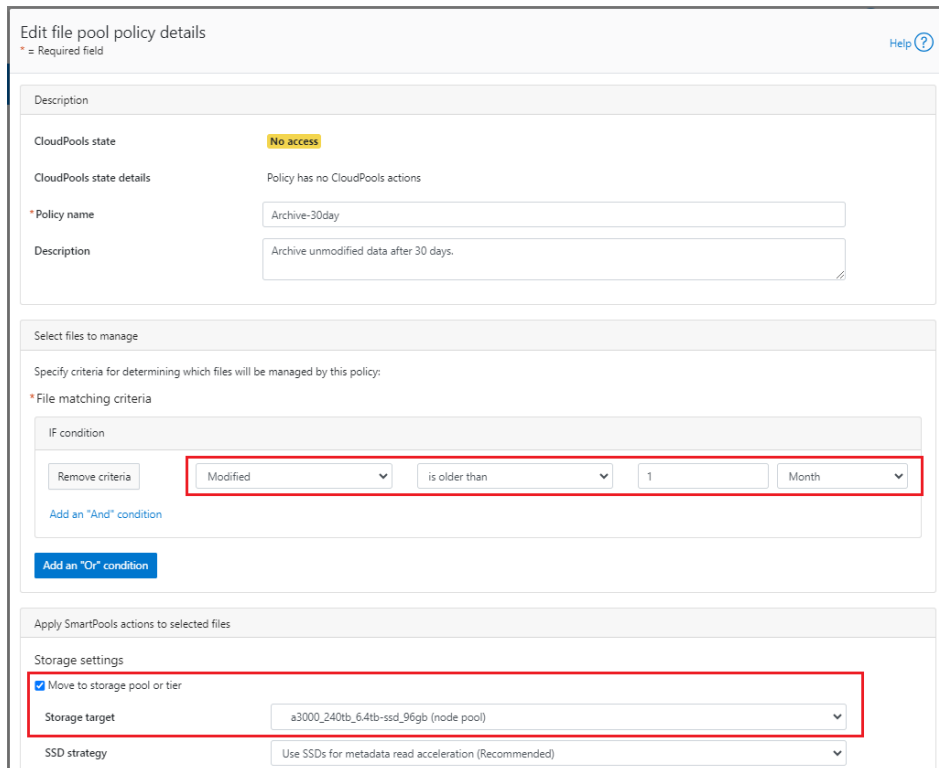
Edit file pool policy details
* = Required field

Help ?

Description

CloudPools state
No access

CloudPools state details
Policy has no CloudPools actions

* Policy name
Archive-30day

Description
Archive unmodified data after 30 days.

Select files to manage

Specify criteria for determining which files will be managed by this policy:

* File matching criteria

IF condition

Remove criteria
Modified
is older than
1
Month

Add an "And" condition

Add an "Or" condition

Apply SmartPools actions to selected files

Storage settings

Move to storage pool or tier

Storage target
a3000_240tb_6.4tb-ssd_96gb (node pool)

SSD strategy
Use SSDs for metadata read acceleration (Recommended)